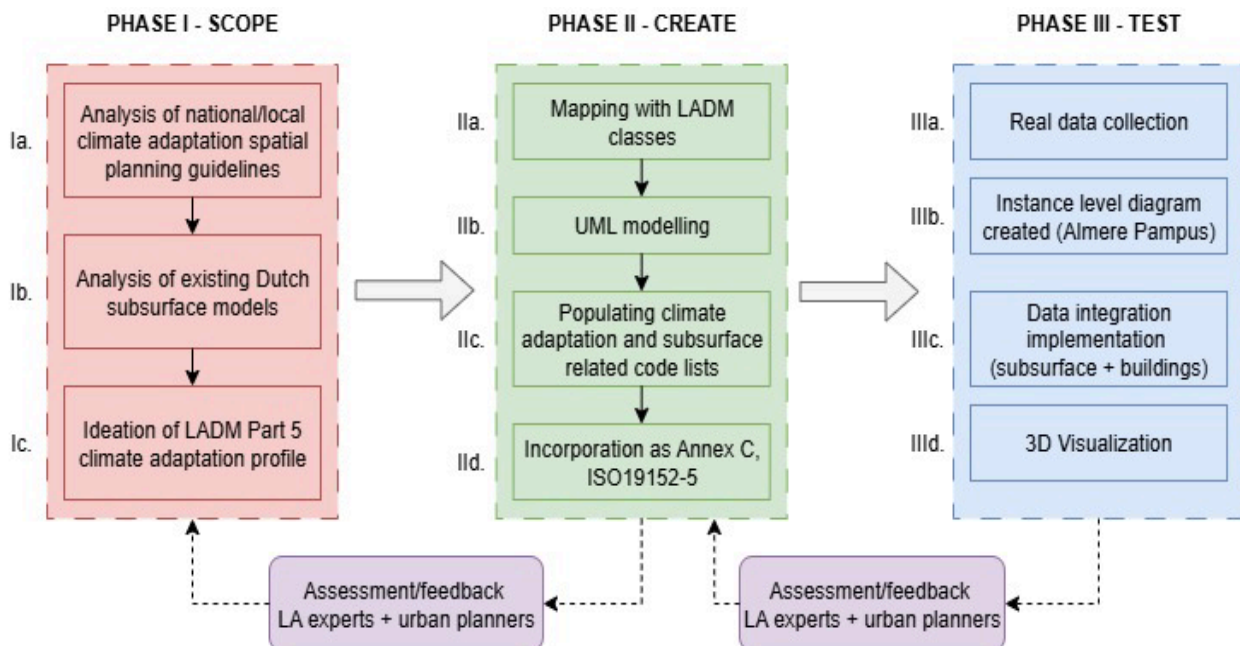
PHASE I - SCOPE

Ia. Analysis of national/local climate adaptation spatial planning guidelines

Ib. Analysis of existing Dutch subsurface models

Ic. Ideation of LADM Part 5 climate adaptation profile

PHASE II - CREATE

IIa. Mapping with LADM classes

IIb. UML modelling

IIc. Populating climate adaptation and subsurface related code lists

IId. Incorporation as Annex C, ISO19152-5

PHASE III - TEST

IIIa. Real data collection

IIIb. Instance level diagram created (Almere Pampus)

IIIc. Data integration implementation (subsurface + buildings)

IIId. 3D Visualization

Assessment/feedback LA experts + urban planners

Assessment/feedback LA experts + urban planners